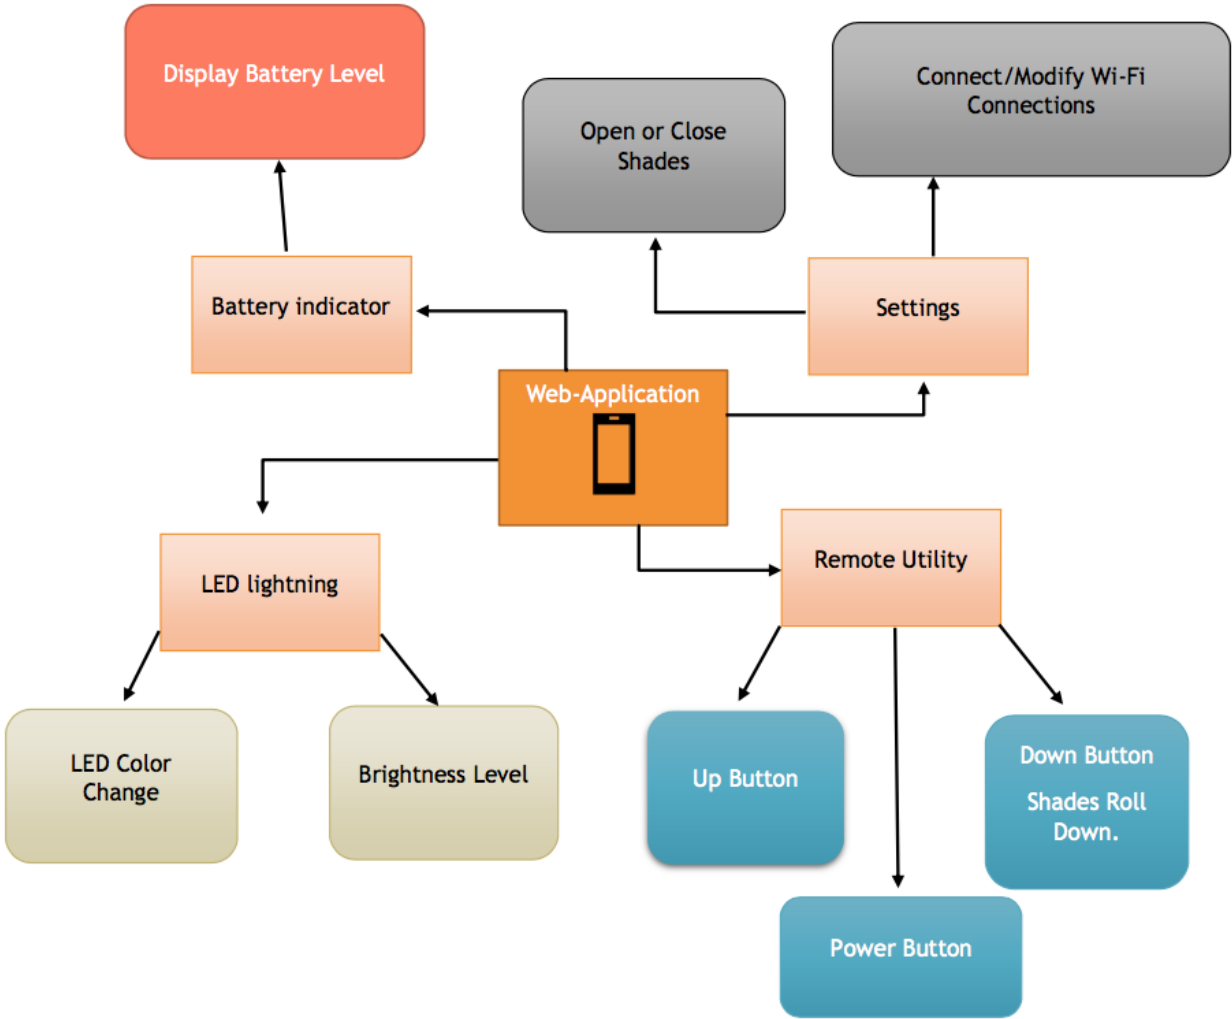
Display Battery Level

Open or Close Shades

Connect/Modify Wi-Fi Connections

Battery indicator

Settings

Web-Application

LED lightning

Remote Utility

LED Color Change

Brightness Level

Up Button

Down Button

Shades Roll Down.

Power Button